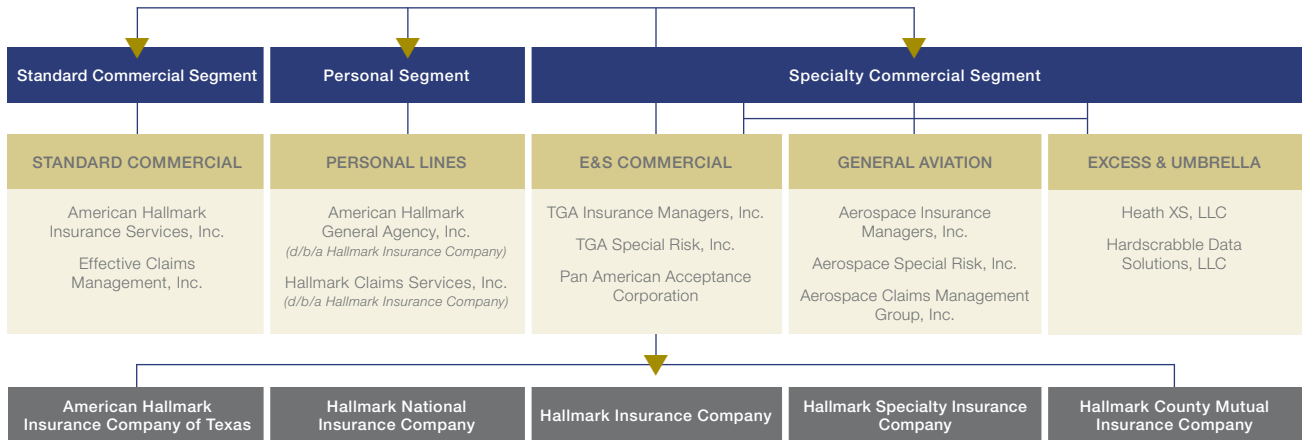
Standard Commercial Segment

Personal Segment

Specialty Commercial Segment

STANDARD COMMERCIAL

American Hallmark Insurance Services, Inc.

Effective Claims Management, Inc.

PERSONAL LINES

American Hallmark General Agency, Inc.
(d/b/a Hallmark Insurance Company)

Hallmark Claims Services, Inc.
(d/b/a Hallmark Insurance Company)

E&S COMMERCIAL

TGA Insurance Managers, Inc.

TGA Special Risk, Inc.

Pan American Acceptance Corporation

GENERAL AVIATION

Aerospace Insurance Managers, Inc.

Aerospace Special Risk, Inc.

Aerospace Claims Management Group, Inc.

EXCESS & UMBRELLA

Heath XS, LLC

Hardscrabble Data Solutions, LLC

American Hallmark Insurance Company of Texas

Hallmark National Insurance Company

Hallmark Insurance Company

Hallmark Specialty Insurance Company

Hallmark County Mutual Insurance Company